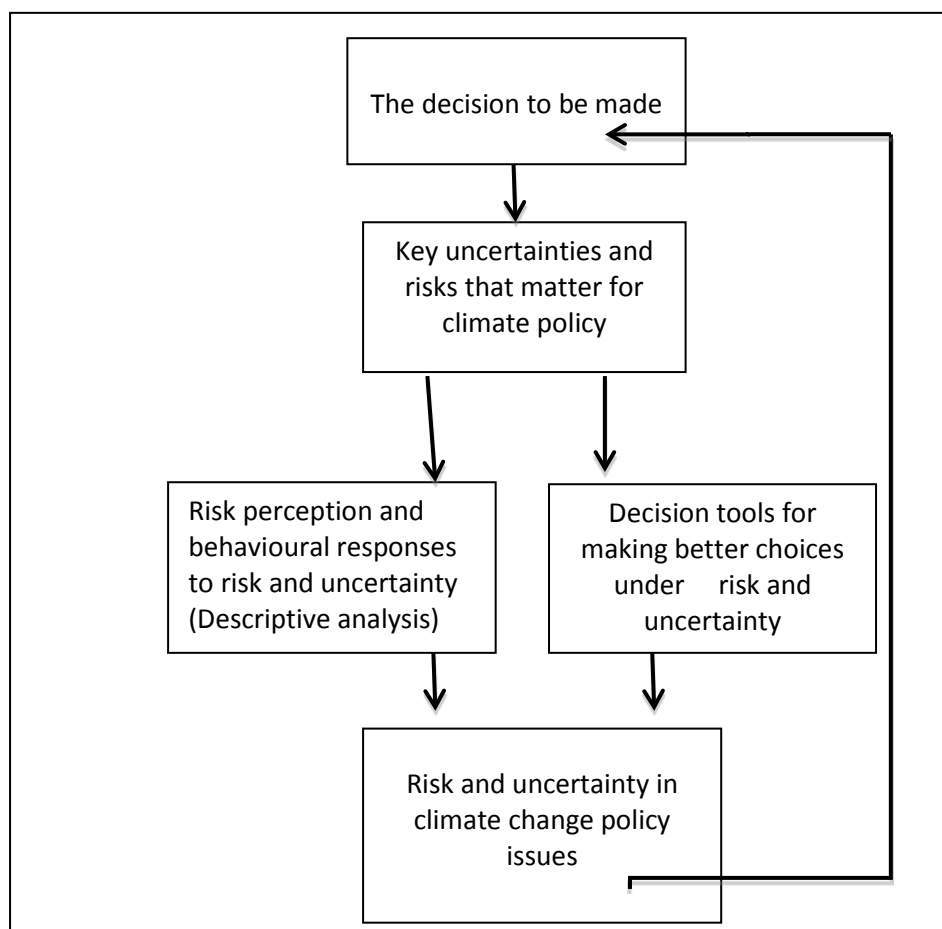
The decision to be made

Key uncertainties and risks that matter for climate policy

Risk perception and behavioural responses to risk and uncertainty (Descriptive analysis)

Decision tools for making better choices under risk and uncertainty

Risk and uncertainty in climate change policy issues